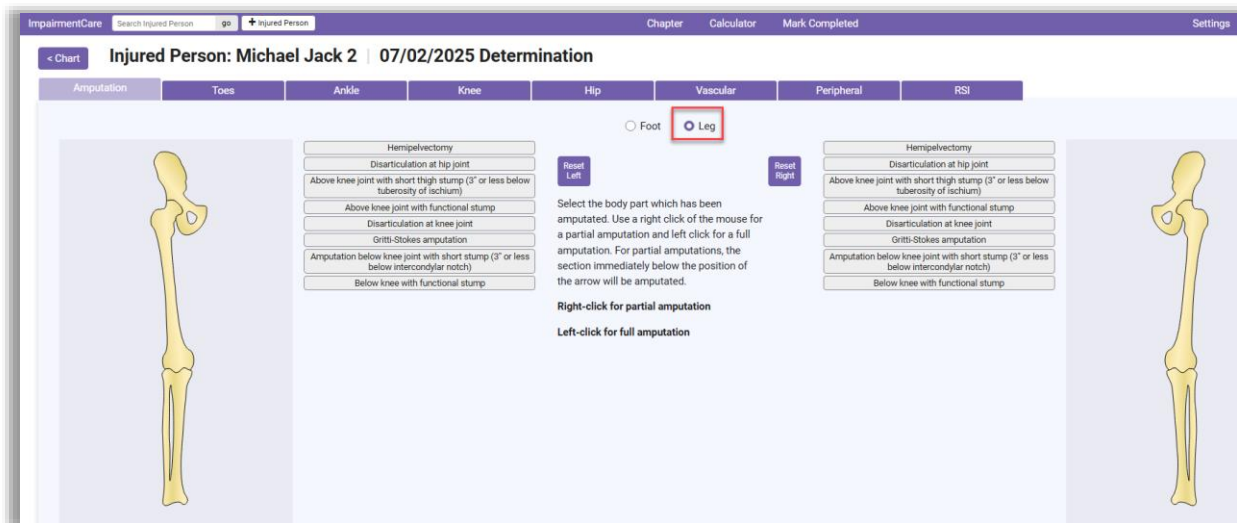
ImpairmentCare Search Injured Person go + Injured Person Chapter Calculator Mark Completed Settings

< Chart Injured Person: Michael Jack 2 | 07/02/2025 Determination

Amputation Toes Ankle Knee Hip Vascular Peripheral RSI

Foot Leg

Hemipelvectomy
Disarticulation at hip joint
Above knee joint with short thigh stump (3" or less below tuberosity of ischium)
Above knee joint with functional stump
Disarticulation at knee joint
Gritti-Stokes amputation
Amputation below knee joint with short stump (3" or less below intercondylar notch)
Below knee with functional stump

Reset Left

Reset Right

Select the body part which has been amputated. Use a right click of the mouse for a partial amputation and left click for a full amputation. For partial amputations, the section immediately below the position of the arrow will be amputated.

Right-click for partial amputation

Left-click for full amputation

Hemipelvectomy
Disarticulation at hip joint
Above knee joint with short thigh stump (3" or less below tuberosity of ischium)
Above knee joint with functional stump
Disarticulation at knee joint
Gritti-Stokes amputation
Amputation below knee joint with short stump (3" or less below intercondylar notch)
Below knee with functional stump